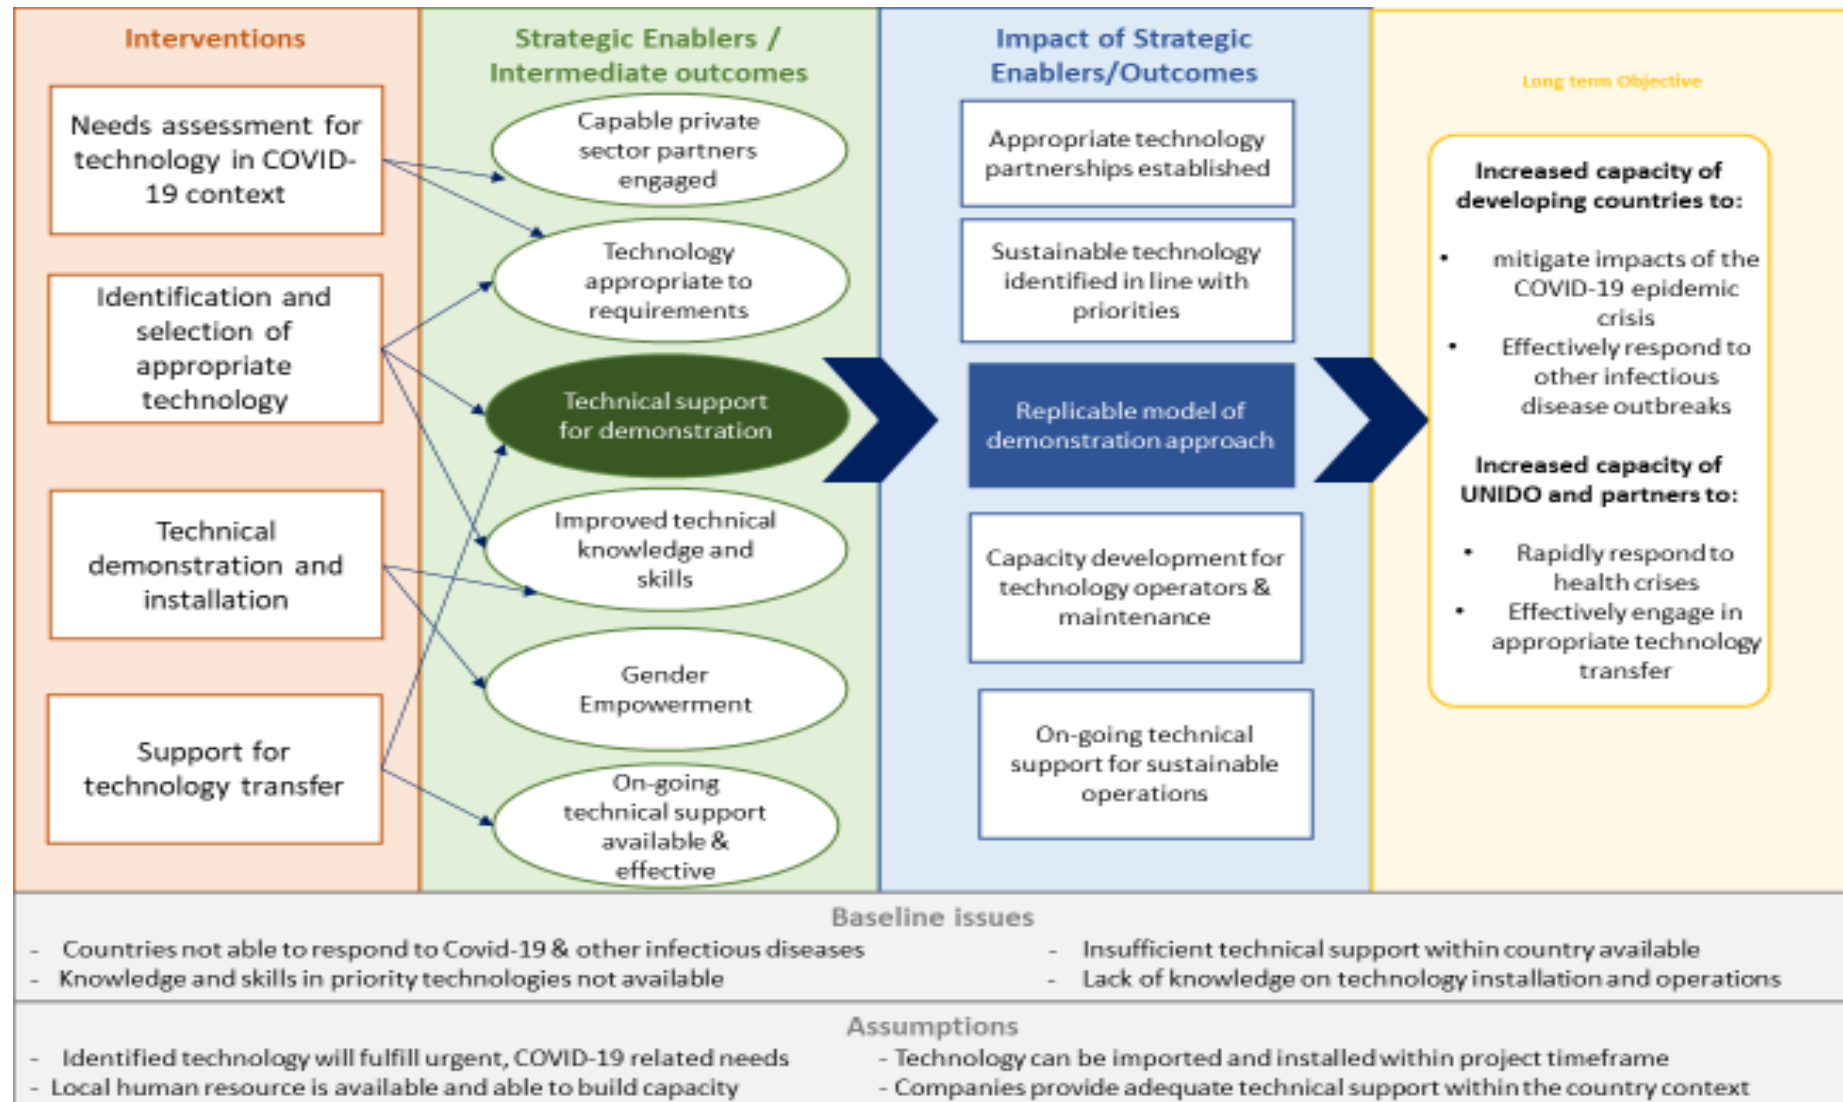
Interventions

Needs assessment for technology in COVID-19 context

Identification and selection of appropriate technology

Technical demonstration and installation

Support for technology transfer

Strategic Enablers / Intermediate outcomes

Capable private sector partners engaged

Technology appropriate to requirements

Technical support for demonstration

Improved technical knowledge and skills

Gender Empowerment

On-going technical support available & effective

Impact of Strategic Enablers/Outcomes

Appropriate technology partnerships established

Sustainable technology identified in line with priorities

Replicable model of demonstration approach

Capacity development for technology operators & maintenance

On-going technical support for sustainable operations

Long term Objective

Increased capacity of developing countries to:

• mitigate impacts of the COVID-19 epidemic crisis
• Effectively respond to other infectious disease outbreaks

Increased capacity of UNIDO and partners to:

• Rapidly respond to health crises
• Effectively engage in appropriate technology transfer

Baseline issues

- Countries not able to respond to Covid-19 & other infectious diseases
- Knowledge and skills in priority technologies not available
- Insufficient technical support within country available
- Lack of knowledge on technology installation and operations

Assumptions

- Identified technology will fulfill urgent, COVID-19 related needs
- Local human resource is available and able to build capacity
- Technology can be imported and installed within project timeframe
- Companies provide adequate technical support within the country context